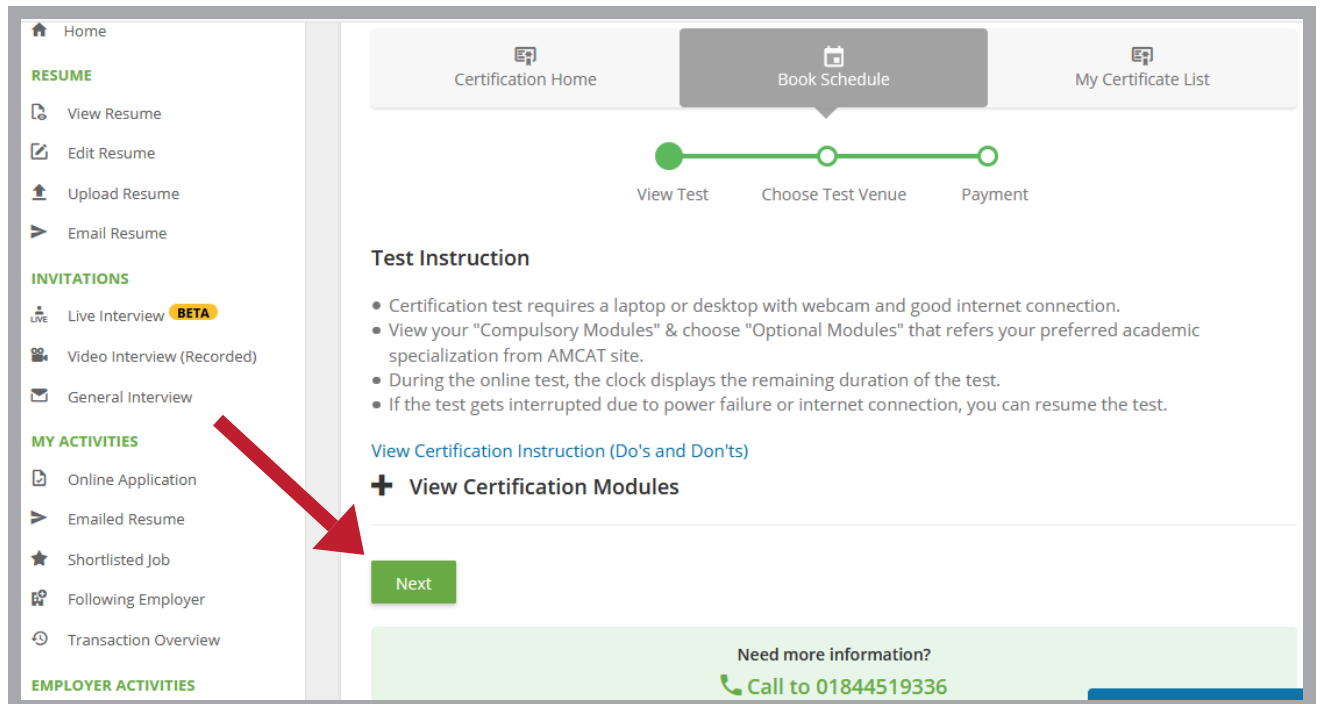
Home

RESUME

View Resume

Edit Resume

Upload Resume

Email Resume

INVITATIONS

Live Interview BETA

Video Interview (Recorded)

General Interview

MY ACTIVITIES

Online Application

Emailed Resume

Shortlisted Job

Following Employer

Transaction Overview

EMPLOYER ACTIVITIES

Certification Home

Book Schedule

My Certificate List

View Test

Choose Test Venue

Payment

Test Instruction

- Certification test requires a laptop or desktop with webcam and good internet connection.
- View your "Compulsory Modules" & choose "Optional Modules" that refers your preferred academic specialization from AMCAT site.
- During the online test, the clock displays the remaining duration of the test.
- If the test gets interrupted due to power failure or internet connection, you can resume the test.

View Certification Instruction (Do's and Don'ts)

View Certification Modules

Next

Need more information?

Call to 01844519336